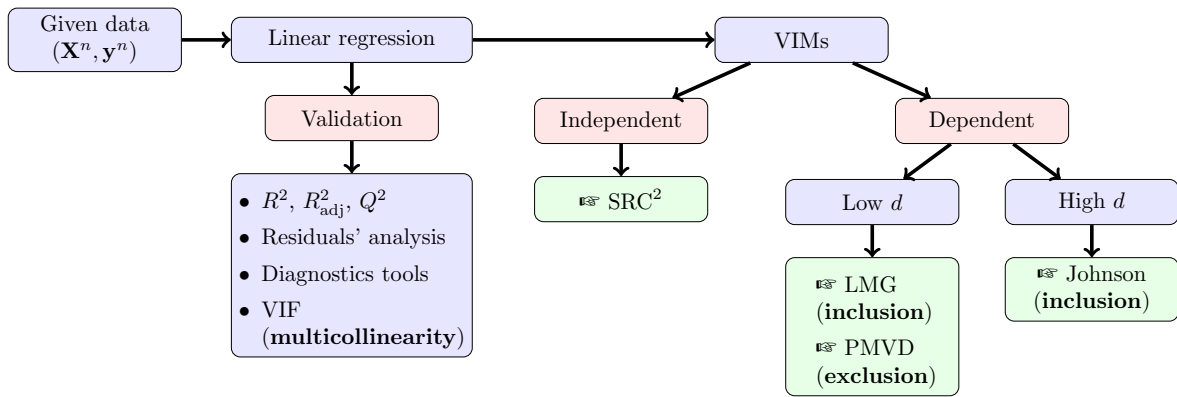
Given data $(\mathbf{X}^n, \mathbf{y}^n)$

Linear regression

VIMs

Validation

- $R^2$, $R^2_{\text{adj}}$, $Q^2$
- Residuals' analysis
- Diagnostics tools
- VIF (**multicollinearity**)

Independent

☞ SRC$^2$

Dependent

Low $d$

☞ LMG (**inclusion**)

☞ PMVD (**exclusion**)

High $d$

☞ Johnson (**inclusion**)